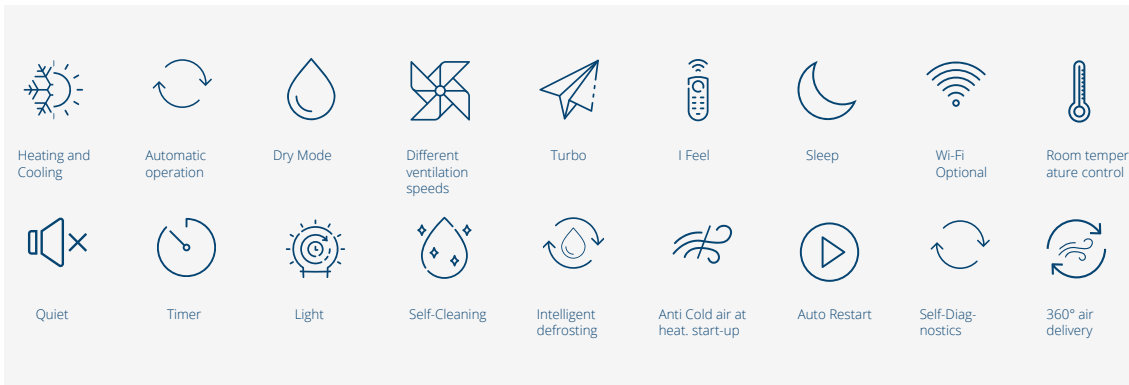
Heating and Cooling

Automatic operation

Dry Mode

Different ventilation speeds

Turbo

I Feel

Sleep

Wi-Fi Optional

Room temper ature control

Quiet

Timer

Light

Self-Cleaning

Intelligent defrosting

Anti Cold air at heat. start-up

Auto Restart

Self-Diagnostics

360° air delivery